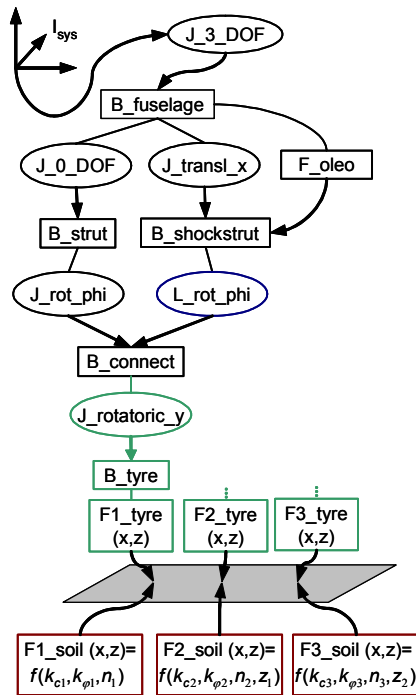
$I_{sys}$

J_3_DOF

B_fuselage

J_0_DOF

J_transl_x

F_oleo

B_strut

B_shockstrut

J_rot_phi

L_rot_phi

B_connect

J_rotatoric_y

B_tyre

F1_tyre (x,z)

F2_tyre (x,z)

F3_tyre (x,z)

F1_soil (x,z)= $f(k_{c1}, k_{\varphi1}, n_1)$

F2_soil (x,z)= $f(k_{c2}, k_{\varphi2}, n_2, z_1)$

F3_soil (x,z)= $f(k_{c3}, k_{\varphi3}, n_3, z_2)$